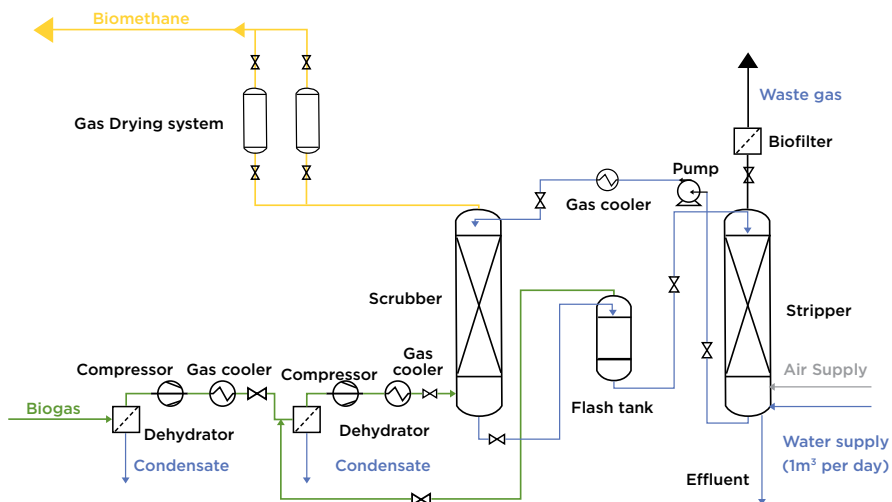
Biomethane

Gas Drying system

Waste gas

Biofilter

Pump

Gas cooler

Scrubber

Stripper

Compressor

Gas cooler

Compressor

Gas cooler

Air Supply

Biogas

Dehydrator

Dehydrator

Flash tank

Condensate

Condensate

Water supply (1m$^3$ per day)

Effluent